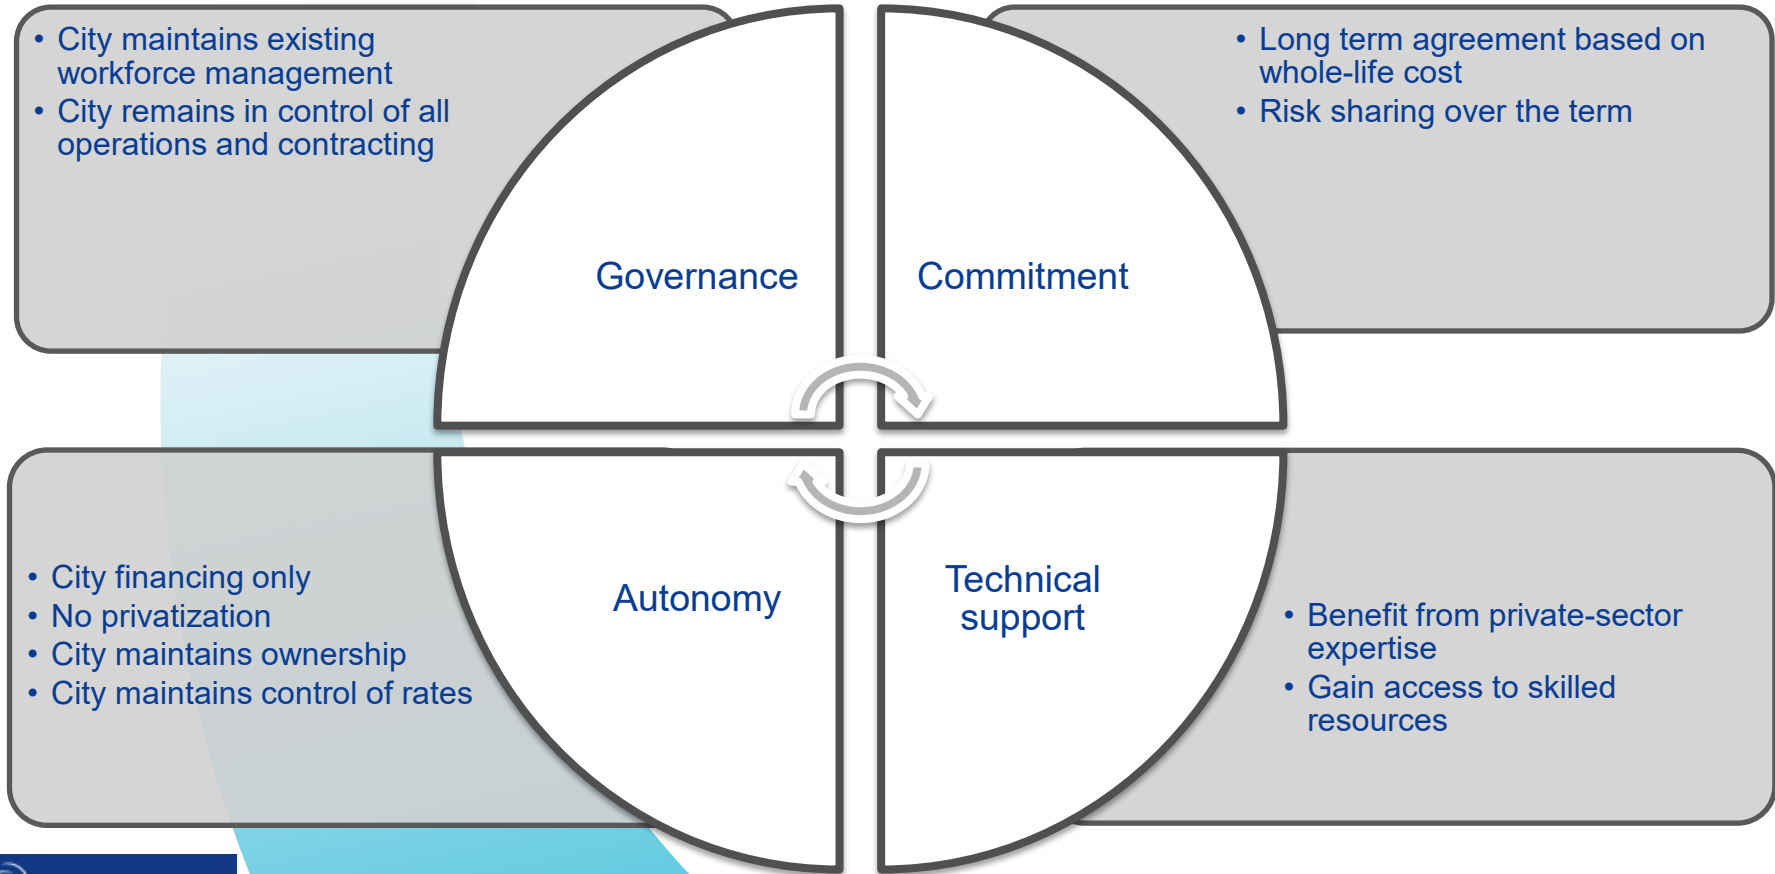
• City maintains existing workforce management
• City remains in control of all operations and contracting

Governance

Commitment

• Long term agreement based on whole-life cost
• Risk sharing over the term

• City financing only
• No privatization
• City maintains ownership
• City maintains control of rates

Autonomy

Technical support

• Benefit from private-sector expertise
• Gain access to skilled resources